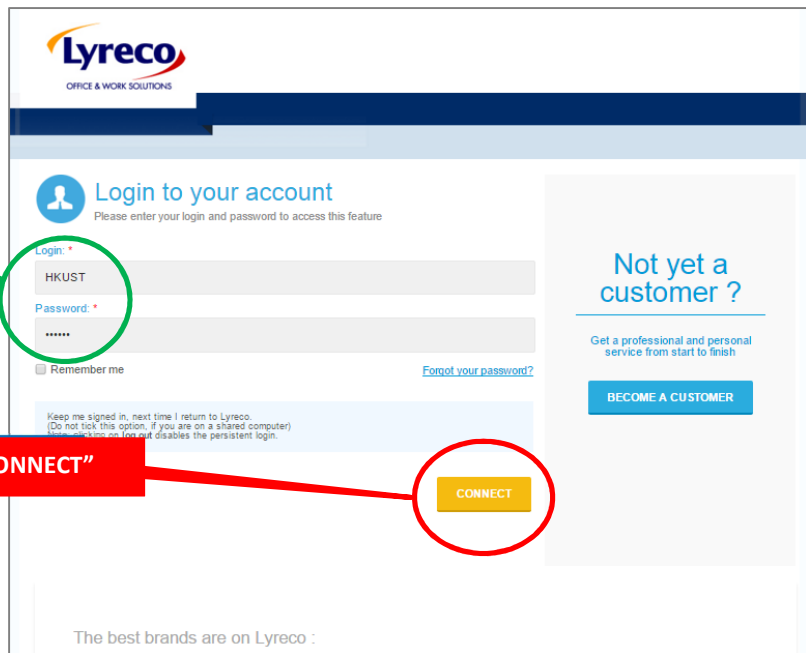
Lyreco
OFFICE & WORK SOLUTIONS

Login to your account
Please enter your login and password to access this feature

Login: *
HKUST
Password: *
••••••
Remember me
Forgot your password?

Keep me signed in, next time I return to Lyreco.
(Do not tick this option, if you are on a shared computer)
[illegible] clicking on log out disables the persistent login.

ONNECT"

CONNECT

Not yet a customer ?
Get a professional and personal service from start to finish
BECOME A CUSTOMER

The best brands are on Lyreco :